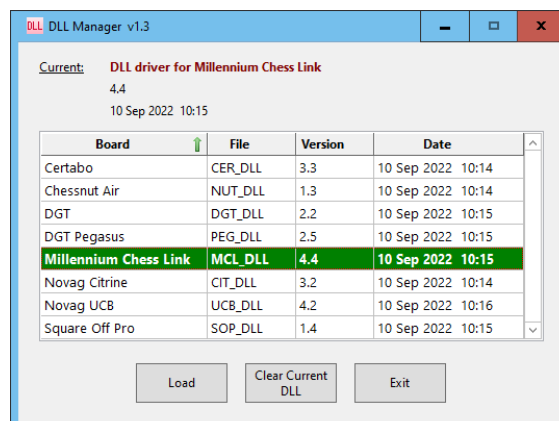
DLL DLL Manager v1.3

Current: DLL driver for Millennium Chess Link
4.4
10 Sep 2022 10:15

| Board | File | Version | Date |
|---|---|---|---|
| Certabo | CER_DLL | 3.3 | 10 Sep 2022 10:14 |
| Chessnut Air | NUT_DLL | 1.3 | 10 Sep 2022 10:14 |
| DGT | DGT_DLL | 2.2 | 10 Sep 2022 10:15 |
| DGT Pegasus | PEG_DLL | 2.5 | 10 Sep 2022 10:15 |
| Millennium Chess Link | MCL_DLL | 4.4 | 10 Sep 2022 10:15 |
| Novag Citrine | CIT_DLL | 3.2 | 10 Sep 2022 10:14 |
| Novag UCB | UCB_DLL | 4.2 | 10 Sep 2022 10:16 |
| Square Off Pro | SOP_DLL | 1.4 | 10 Sep 2022 10:15 |

Load
Clear Current DLL
Exit